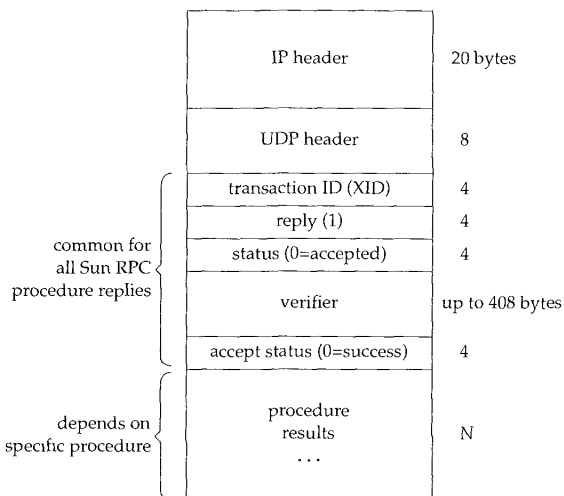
IP header
20 bytes

UDP header
8

common for all Sun RPC procedure replies

transaction ID (XID)
4

reply (1)
4

status (0=accepted)
4

verifier
up to 408 bytes

accept status (0=success)
4

depends on specific procedure

procedure results
. . .
N